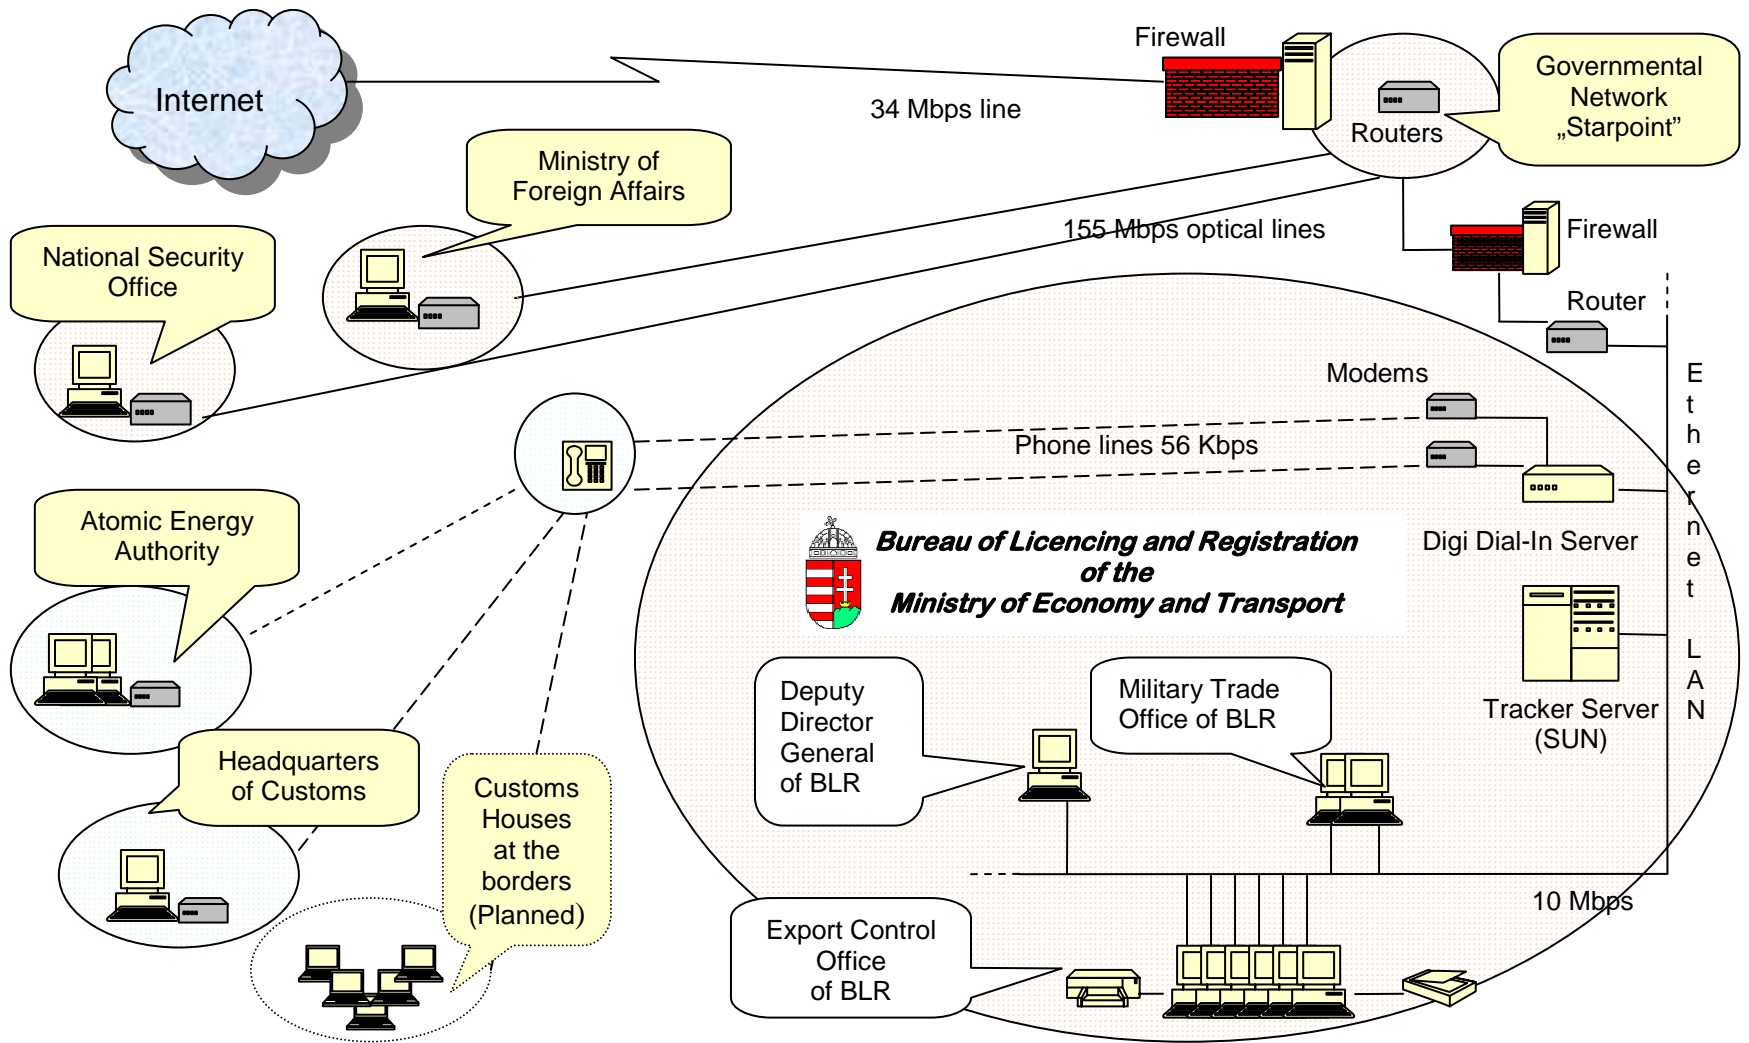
Internet

34 Mbps line

Firewall

Routers

Governmental Network „Starpoint"

Ministry of Foreign Affairs

155 Mbps optical lines

Firewall

National Security Office

Router

Modems

Ethernet LAN

Phone lines 56 Kbps

Digi Dial-In Server

Atomic Energy Authority

Bureau of Licencing and Registration of the Ministry of Economy and Transport

Tracker Server (SUN)

Deputy Director General of BLR

Military Trade Office of BLR

Headquarters of Customs

Customs Houses at the borders (Planned)

10 Mbps

Export Control Office of BLR